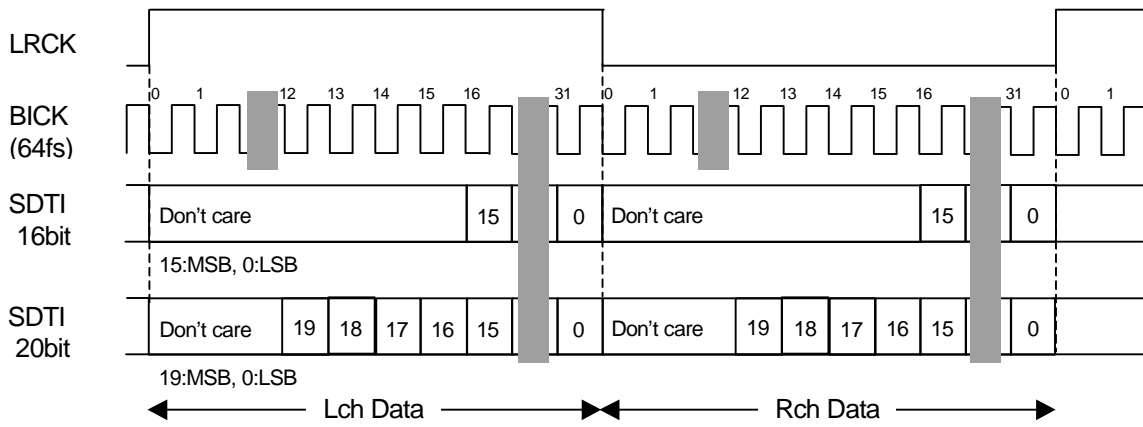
LRCK

BICK (64fs)

0 1 12 13 14 15 16 31 0 1 12 13 14 15 16 31 0 1

SDTI 16bit

Don’t care 15 0 Don’t care 15 0

15:MSB, 0:LSB

SDTI 20bit

Don’t care 19 18 17 16 15 0 Don’t care 19 18 17 16 15 0

19:MSB, 0:LSB

Lch Data

Rch Data